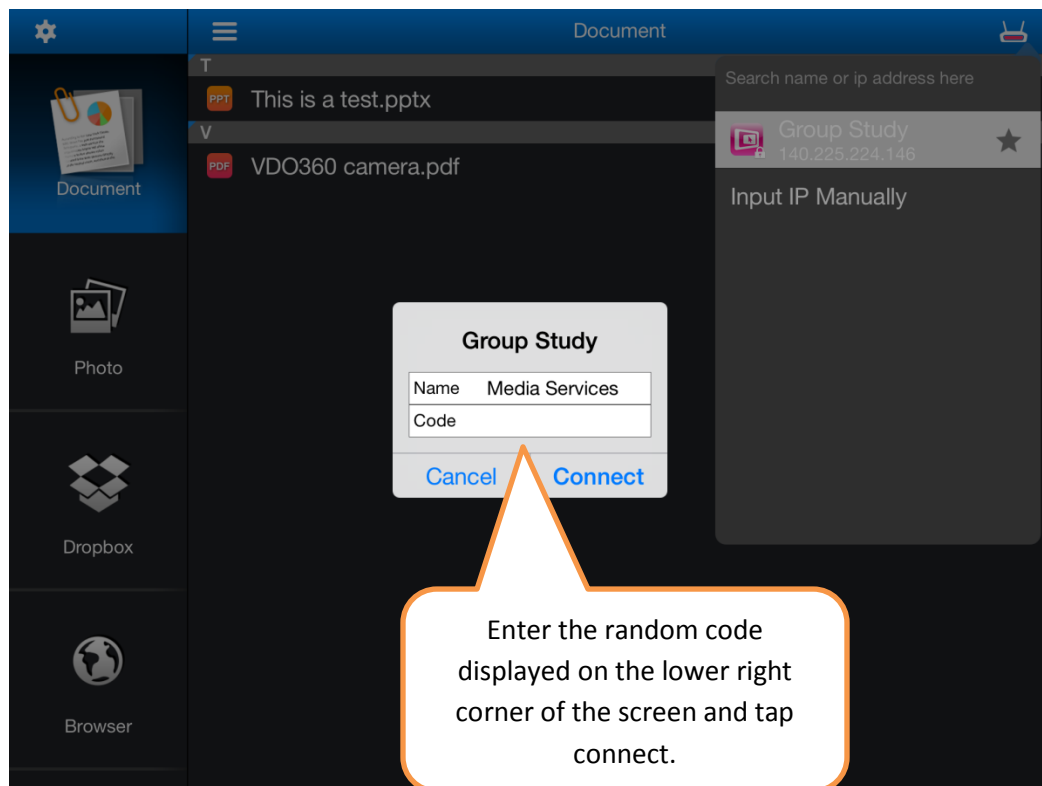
Document

Document

Photo

Dropbox

Browser

T

PPT This is a test.pptx

V

PDF VDO360 camera.pdf

Search name or ip address here

Group Study
140.225.224.146

Input IP Manually

Group Study

Name Media Services

Code

Cancel Connect

Enter the random code displayed on the lower right corner of the screen and tap connect.